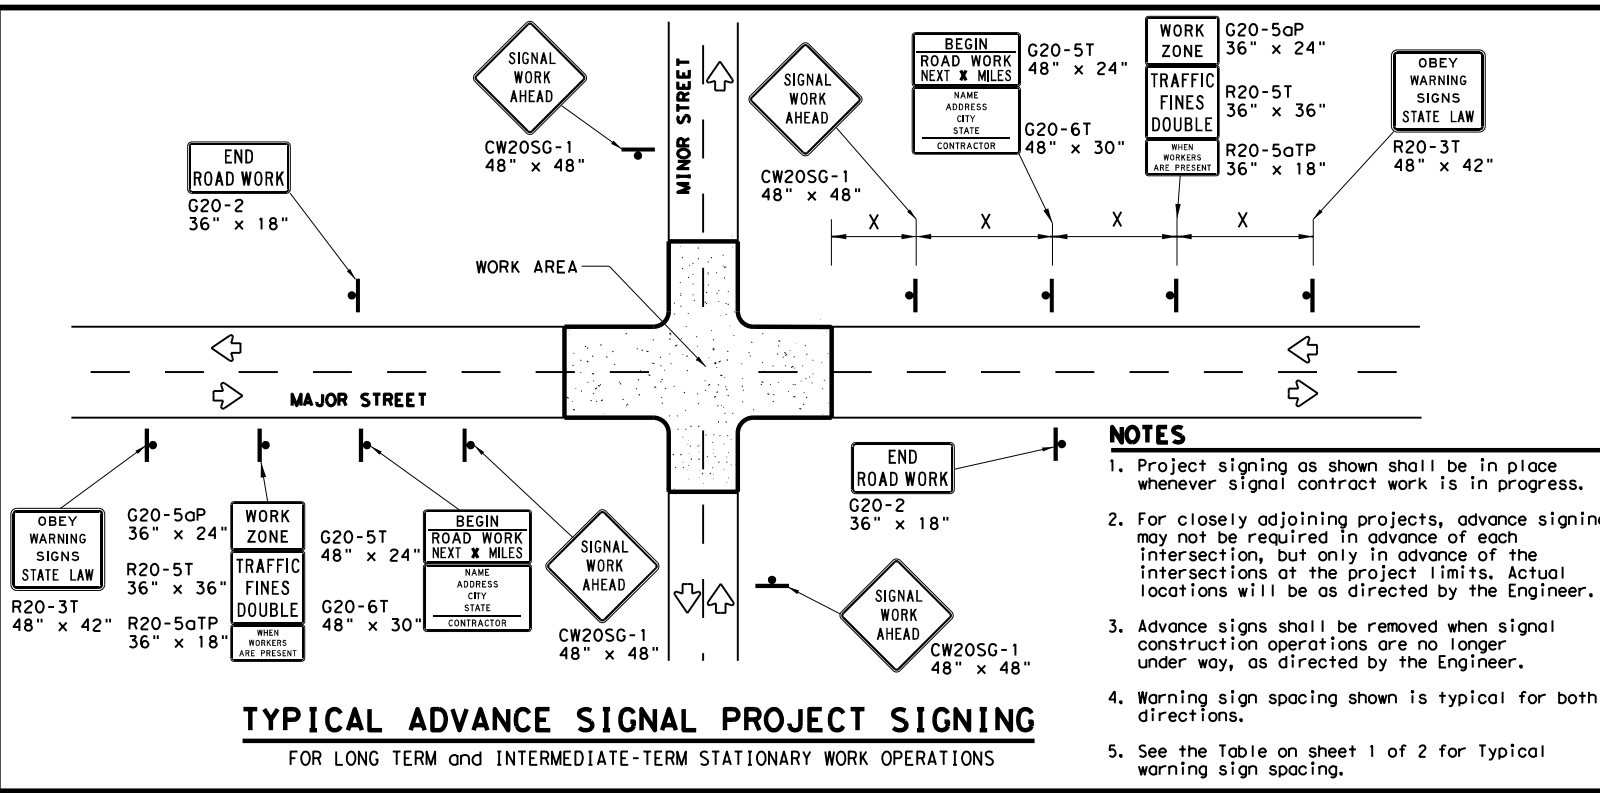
SIGNAL WORK AHEAD

CW20SG-1
48" x 48"

MINOR STREET

SIGNAL WORK AHEAD

CW20SG-1
48" x 48"

BEGIN
ROAD WORK
NEXT X MILES

G20-5T
48" x 24"

NAME
ADDRESS
CITY
STATE
CONTRACTOR

G20-6T
48" x 30"

WORK ZONE

G20-5aP
36" x 24"

TRAFFIC FINES DOUBLE

R20-5T
36" x 36"

WHEN WORKERS ARE PRESENT

R20-5aTP
36" x 18"

OBEY WARNING SIGNS STATE LAW

R20-3T
48" x 42"

END ROAD WORK

G20-2
36" x 18"

X X X X

WORK AREA

MAJOR STREET

OBEY WARNING SIGNS STATE LAW

R20-3T
48" x 42"

G20-5aP
36" x 24"

R20-5T
36" x 36"

R20-5aTP
36" x 18"

WORK ZONE

TRAFFIC FINES DOUBLE

WHEN WORKERS ARE PRESENT

G20-5T
48" x 24"

G20-6T
48" x 30"

BEGIN
ROAD WORK
NEXT X MILES

NAME
ADDRESS
CITY
STATE
CONTRACTOR

SIGNAL WORK AHEAD

CW20SG-1
48" x 48"

END ROAD WORK

G20-2
36" x 18"

SIGNAL WORK AHEAD

CW20SG-1
48" x 48"

NOTES

1. Project signing as shown shall be in place whenever signal contract work is in progress.

2. For closely adjoining projects, advance signing may not be required in advance of each intersection, but only in advance of the intersections at the project limits. Actual locations will be as directed by the Engineer.

3. Advance signs shall be removed when signal construction operations are no longer under way, as directed by the Engineer.

4. Warning sign spacing shown is typical for both directions.

5. See the Table on sheet 1 of 2 for Typical warning sign spacing.

TYPICAL ADVANCE SIGNAL PROJECT SIGNING

FOR LONG TERM and INTERMEDIATE-TERM STATIONARY WORK OPERATIONS